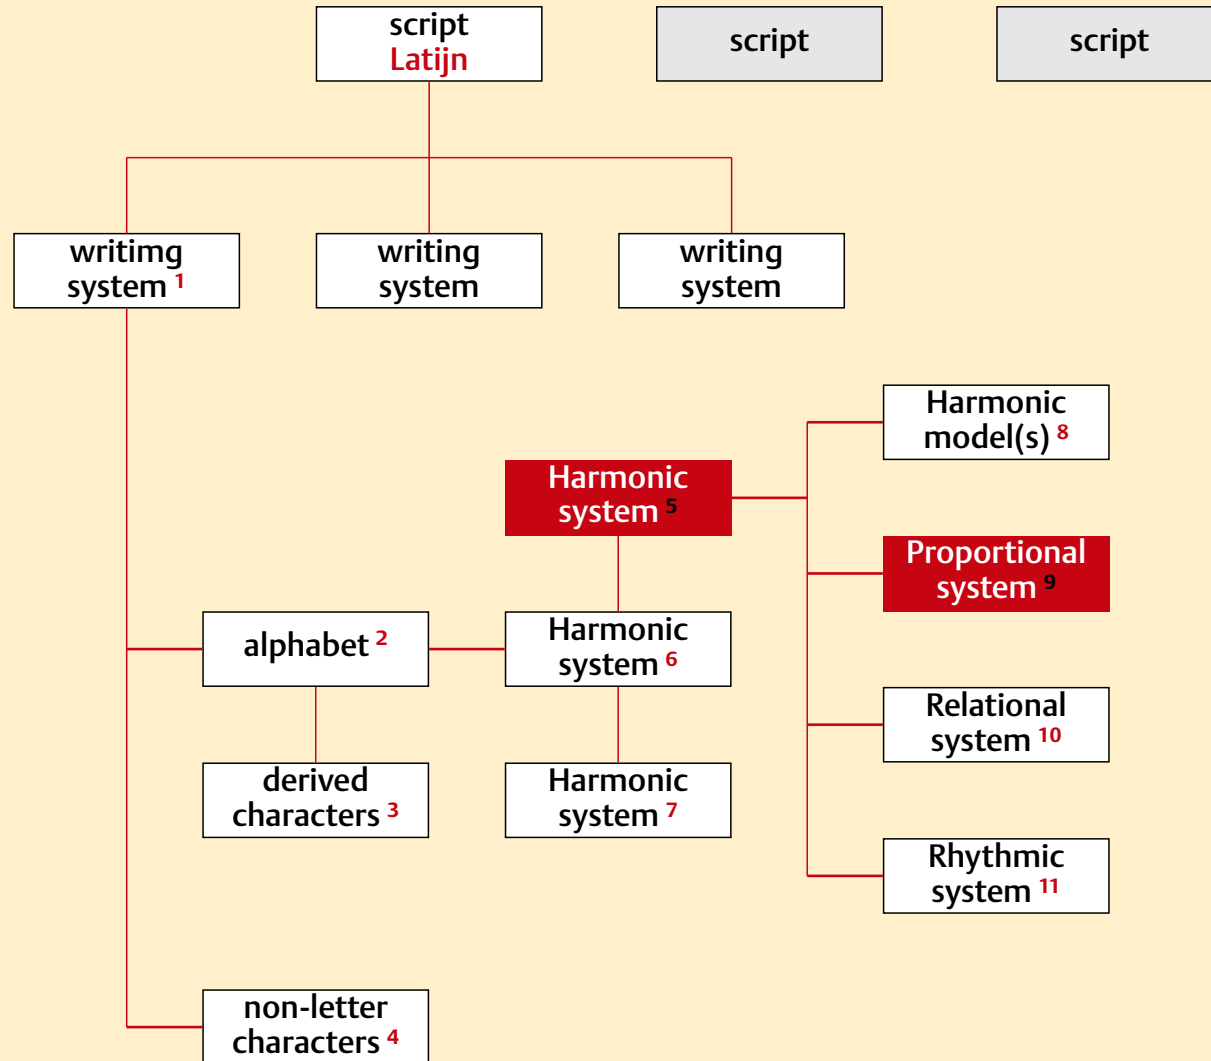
script
Latijn

script

script

writimg system $^{1}$

writing system

writing system

Harmonic model(s) $^{8}$

Harmonic system $^{5}$

Proportional system $^{9}$

alphabet $^{2}$

Harmonic system $^{6}$

Relational system $^{10}$

derived characters $^{3}$

Harmonic system $^{7}$

Rhythmic system $^{11}$

non-letter characters $^{4}$